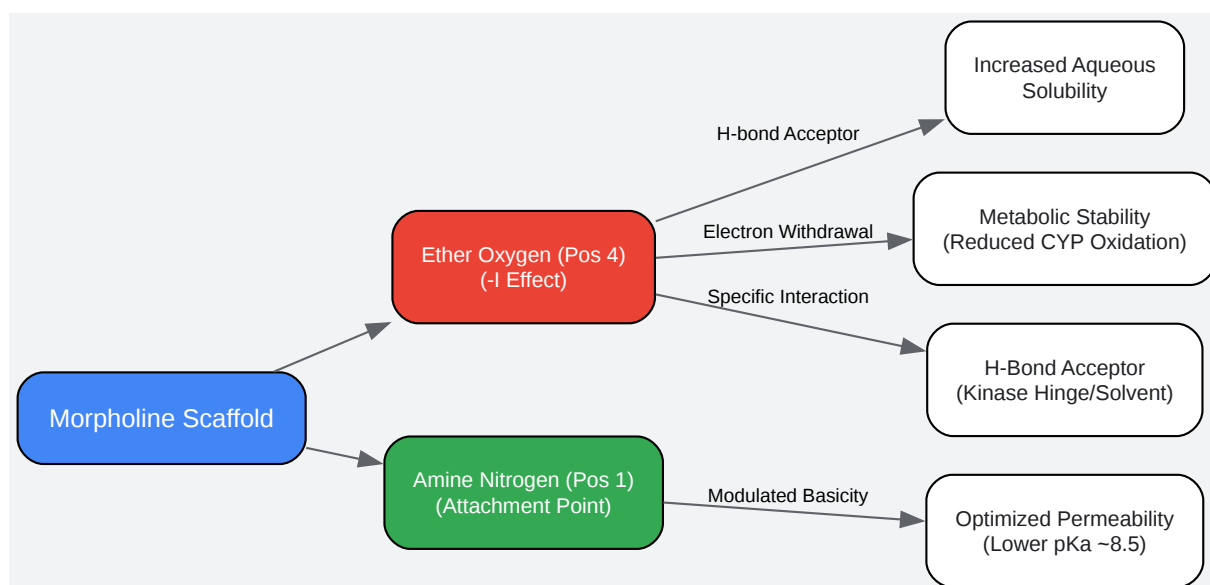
Morpholine Scaffold

Ether Oxygen (Pos 4)
(-I Effect)

Amine Nitrogen (Pos 1)
(Attachment Point)

H-bond Acceptor

Increased Aqueous Solubility

Electron Withdrawal

Metabolic Stability
(Reduced CYP Oxidation)

Specific Interaction

H-Bond Acceptor
(Kinase Hinge/Solvent)

Modulated Basicity

Optimized Permeability
(Lower pKa ~8.5)